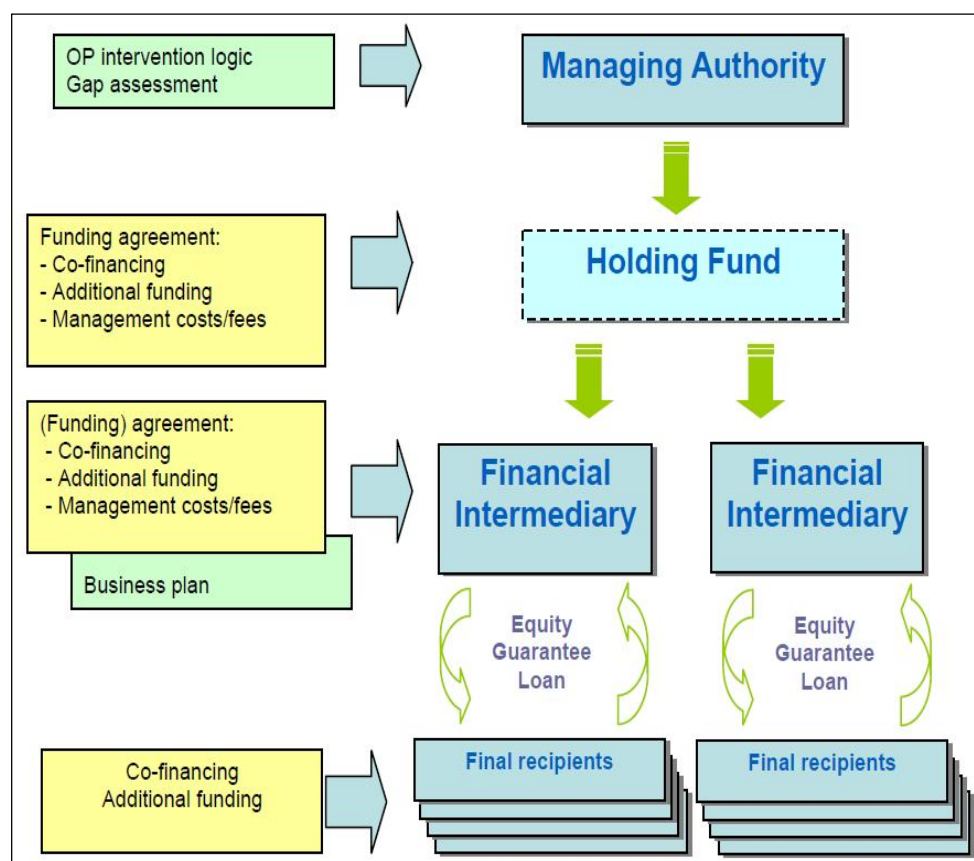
OP intervention logic
Gap assessment

Managing Authority

Funding agreement:
- Co-financing
- Additional funding
- Management costs/fees

Holding Fund

(Funding) agreement:
- Co-financing
- Additional funding
- Management costs/fees

Business plan

Financial Intermediary

Financial Intermediary

Equity
Guarantee
Loan

Equity
Guarantee
Loan

Co-financing
Additional funding

Final recipients

Final recipients